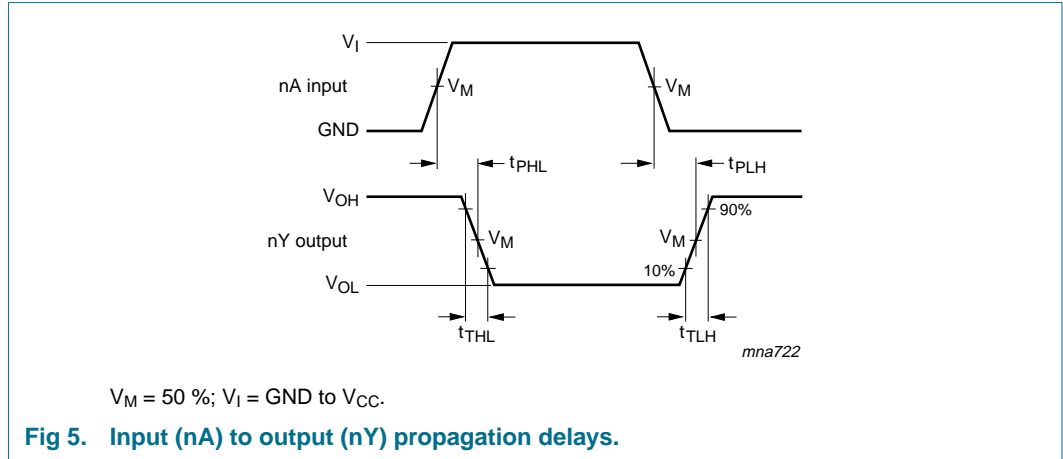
$V_I$

nA input

$V_M$

$V_M$

GND

$t_{PHL}$

$t_{PLH}$

$V_{OH}$

90%

nY output

$V_M$

$V_M$

10%

$V_{OL}$

$t_{THL}$

$t_{TLH}$

mna722

$V_M$ = 50 %; $V_I$ = GND to $V_{CC}$.

Fig 5. Input (nA) to output (nY) propagation delays.